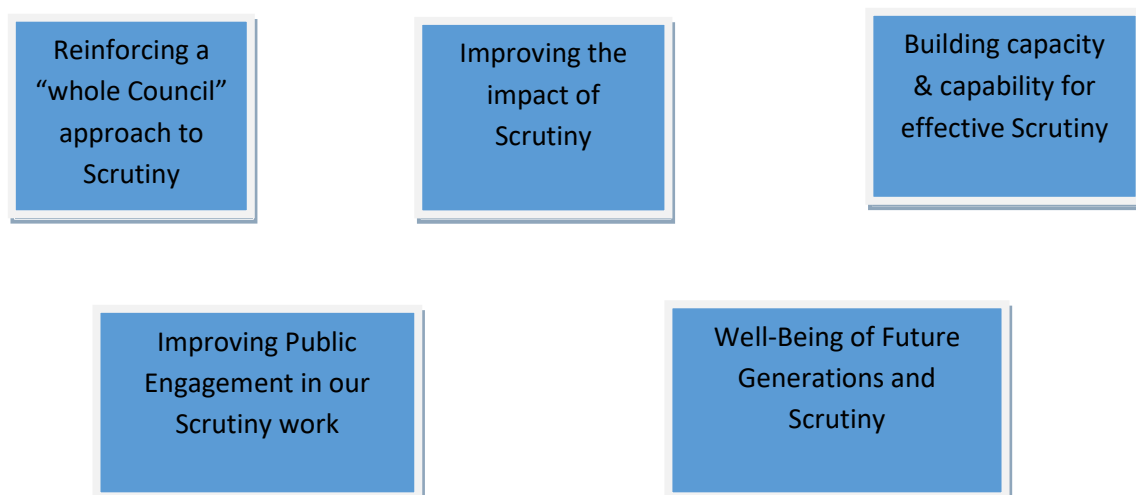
Reinforcing a "whole Council" approach to Scrutiny

Improving the impact of Scrutiny

Building capacity & capability for effective Scrutiny

Improving Public Engagement in our Scrutiny work

Well-Being of Future Generations and Scrutiny